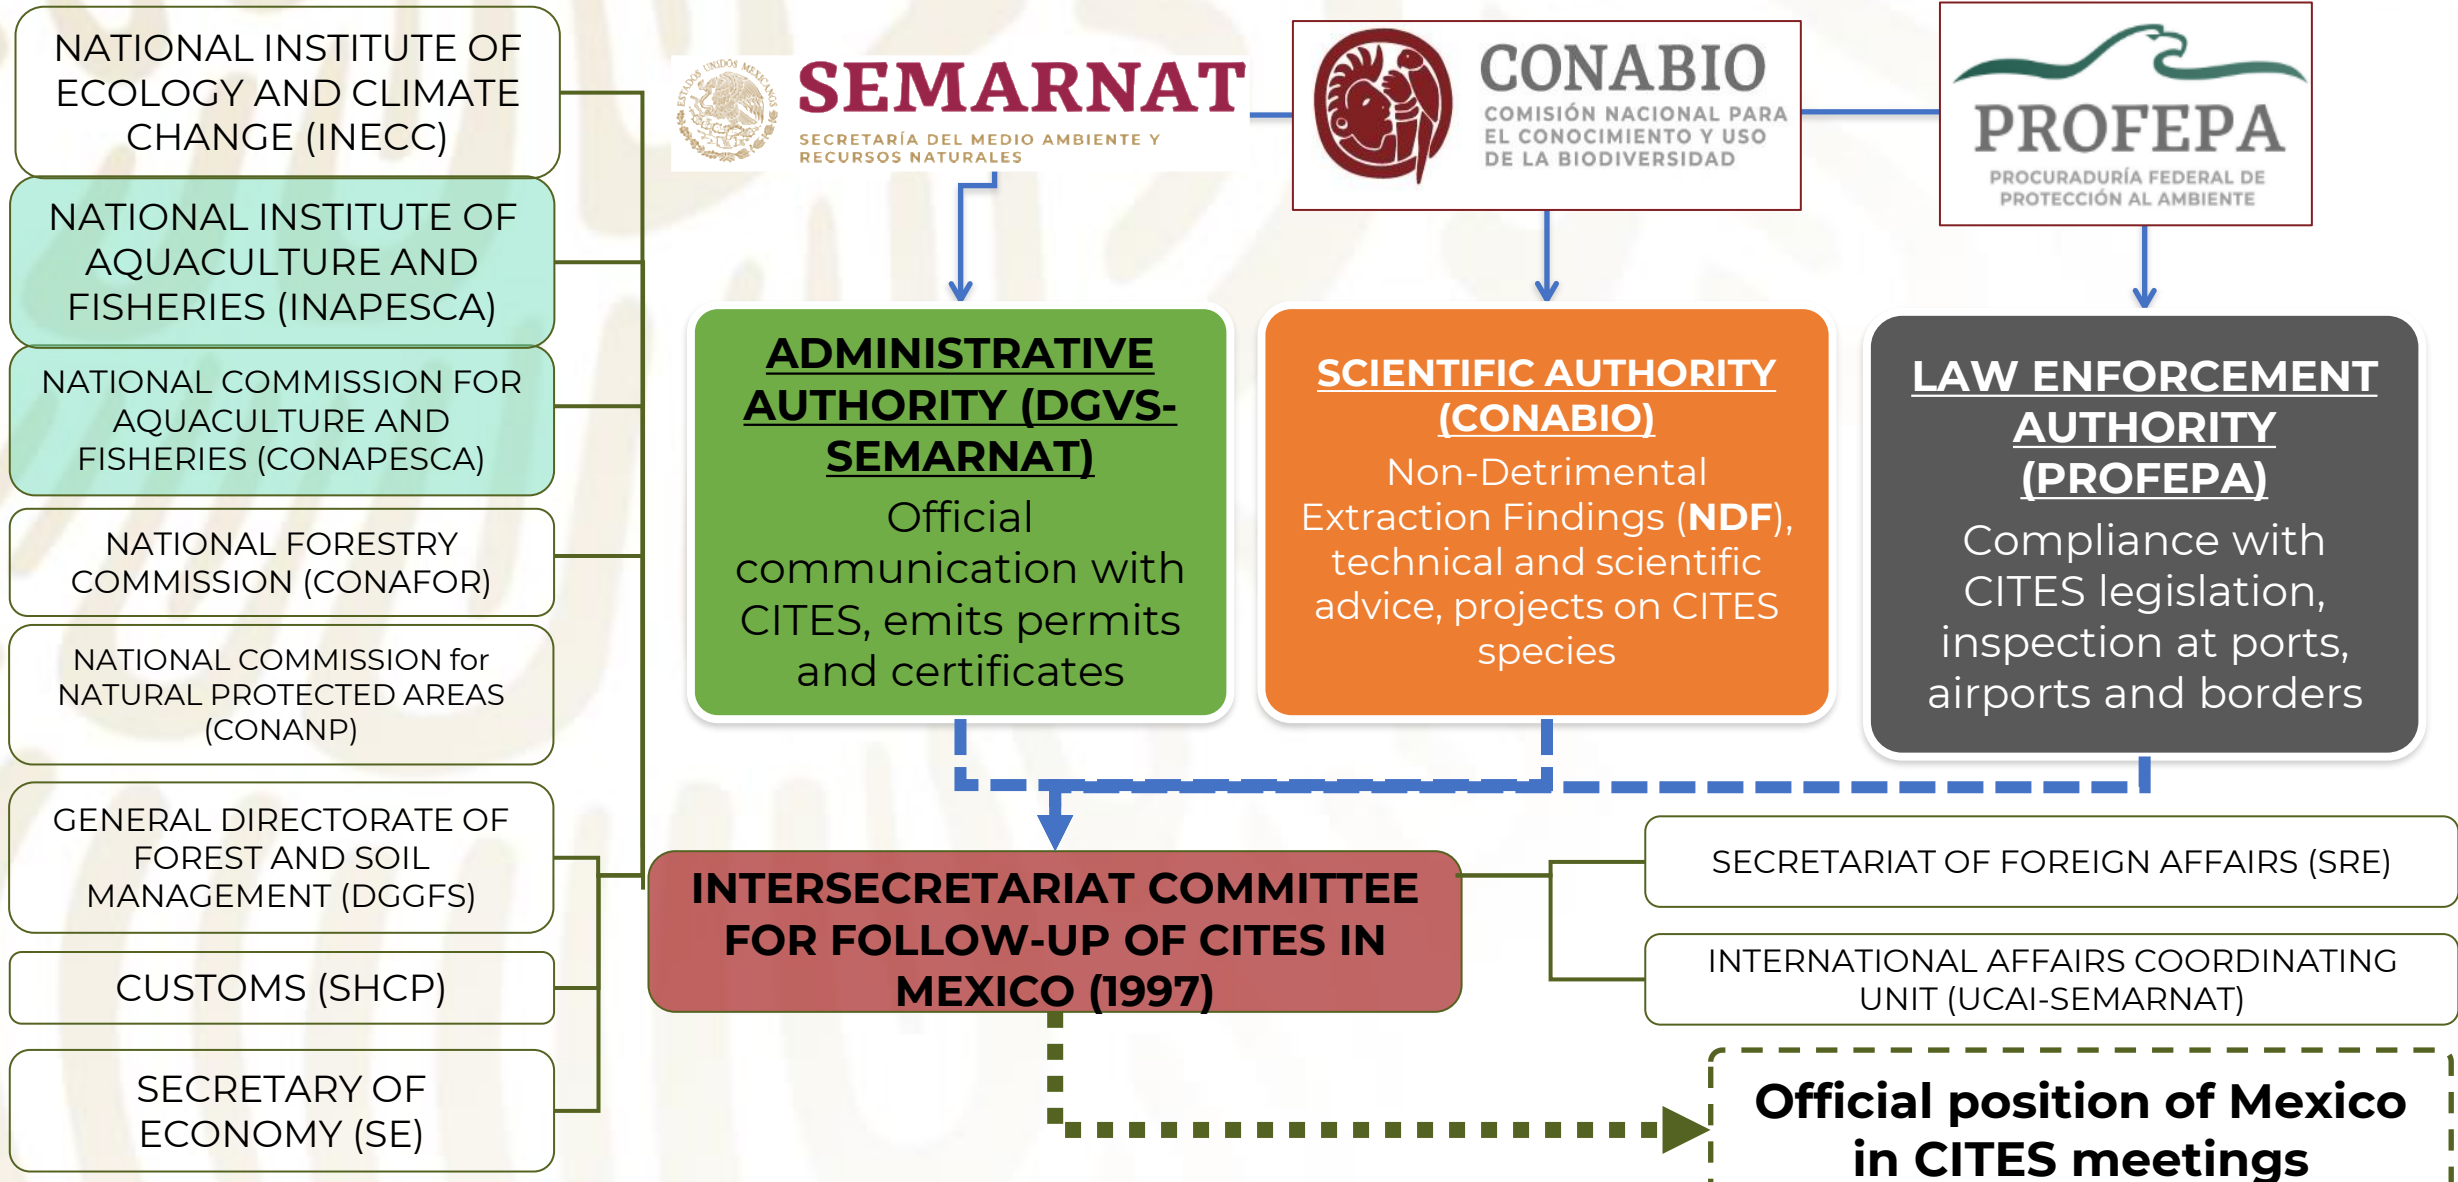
NATIONAL INSTITUTE OF ECOLOGY AND CLIMATE CHANGE (INECC)

NATIONAL INSTITUTE OF AQUACULTURE AND FISHERIES (INAPESCA)

NATIONAL COMMISSION FOR AQUACULTURE AND FISHERIES (CONAPESCA)

NATIONAL FORESTRY COMMISSION (CONAFOR)

NATIONAL COMMISSION for NATURAL PROTECTED AREAS (CONANP)

GENERAL DIRECTORATE OF FOREST AND SOIL MANAGEMENT (DGGFS)

CUSTOMS (SHCP)

SECRETARY OF ECONOMY (SE)

ESTADOS UNIDOS MEXICANOS

SEMARNAT
SECRETARÍA DEL MEDIO AMBIENTE Y RECURSOS NATURALES

CONABIO
COMISIÓN NACIONAL PARA EL CONOCIMIENTO Y USO DE LA BIODIVERSIDAD

PROFEPA
PROCURADURÍA FEDERAL DE PROTECCIÓN AL AMBIENTE

ADMINISTRATIVE AUTHORITY (DGVS-SEMARNAT)
Official communication with CITES, emits permits and certificates

SCIENTIFIC AUTHORITY (CONABIO)
Non-Detrimental Extraction Findings (NDF), technical and scientific advice, projects on CITES species

LAW ENFORCEMENT AUTHORITY (PROFEPA)
Compliance with CITES legislation, inspection at ports, airports and borders

INTERSECRETARIAT COMMITTEE FOR FOLLOW-UP OF CITES IN MEXICO (1997)

SECRETARIAT OF FOREIGN AFFAIRS (SRE)

INTERNATIONAL AFFAIRS COORDINATING UNIT (UCAI-SEMARNAT)

Official position of Mexico in CITES meetings